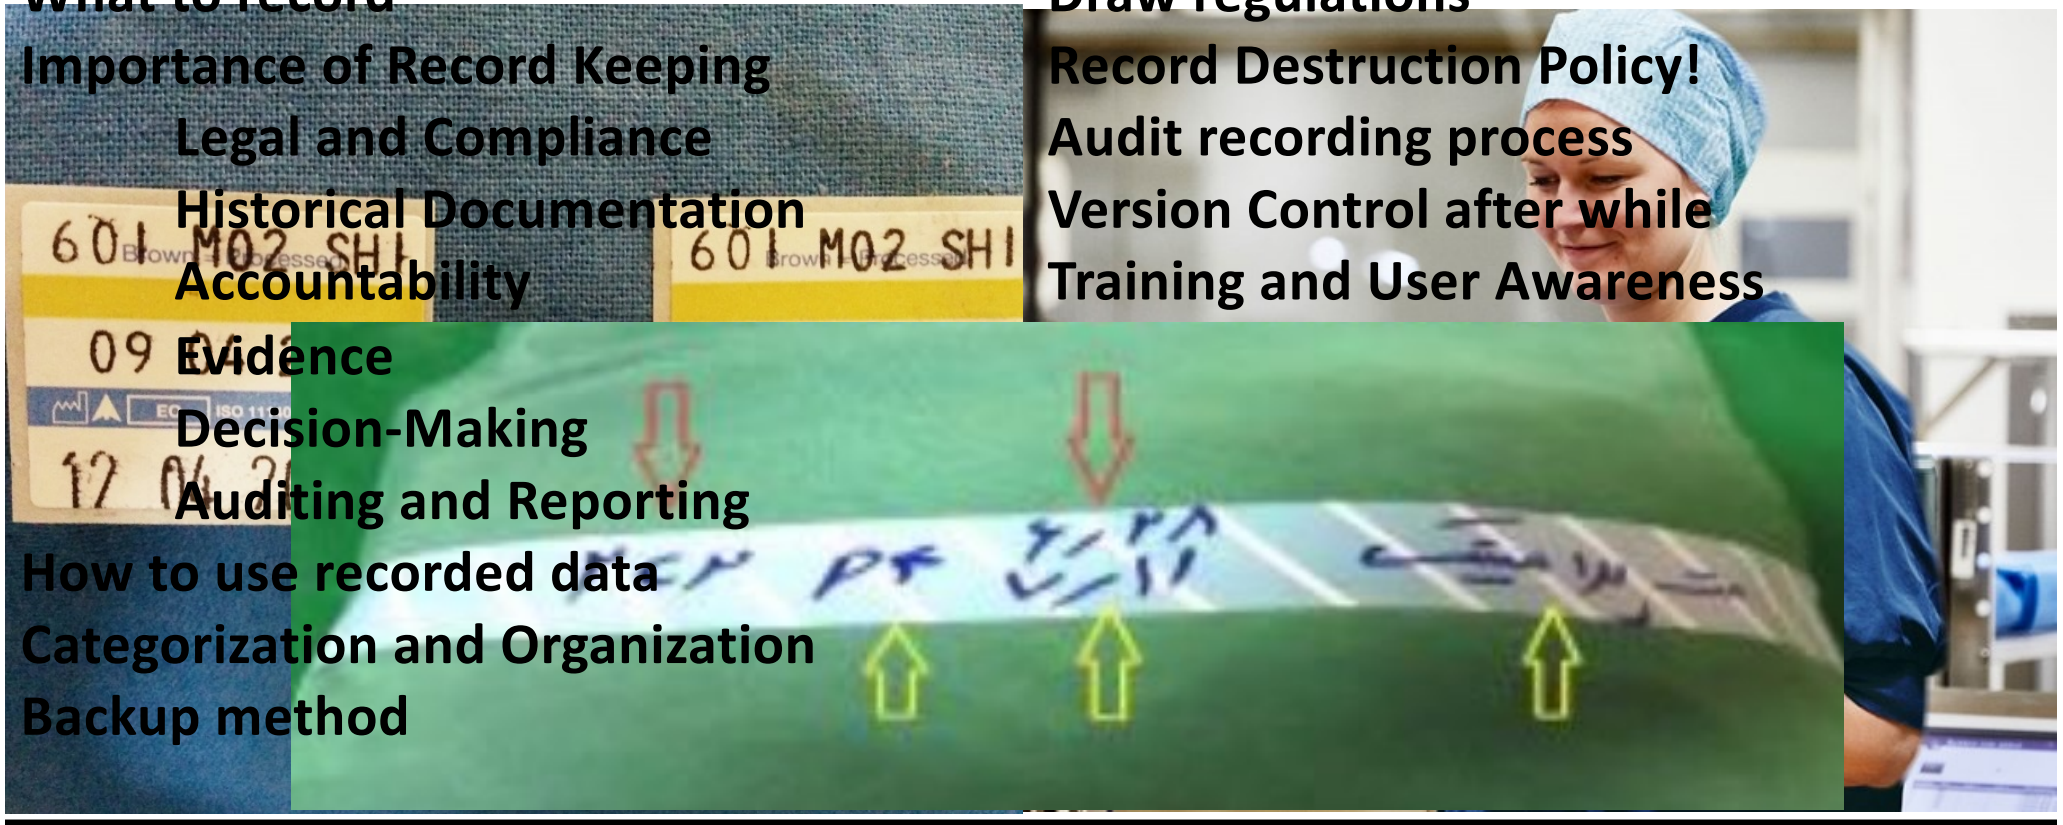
What to record
Importance of Record Keeping
Legal and Compliance
Historical Documentation
Accountability
Evidence
Decision-Making
Auditing and Reporting
How to use recorded data
Categorization and Organization
Backup method

Draw regulations
Record Destruction Policy!
Audit recording process
Version Control after while
Training and User Awareness

601 M02 SHI Brown - Processed
601 M02 SHI Brown - Processed
09
12 04 2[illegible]
EC ISO 11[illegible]

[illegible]